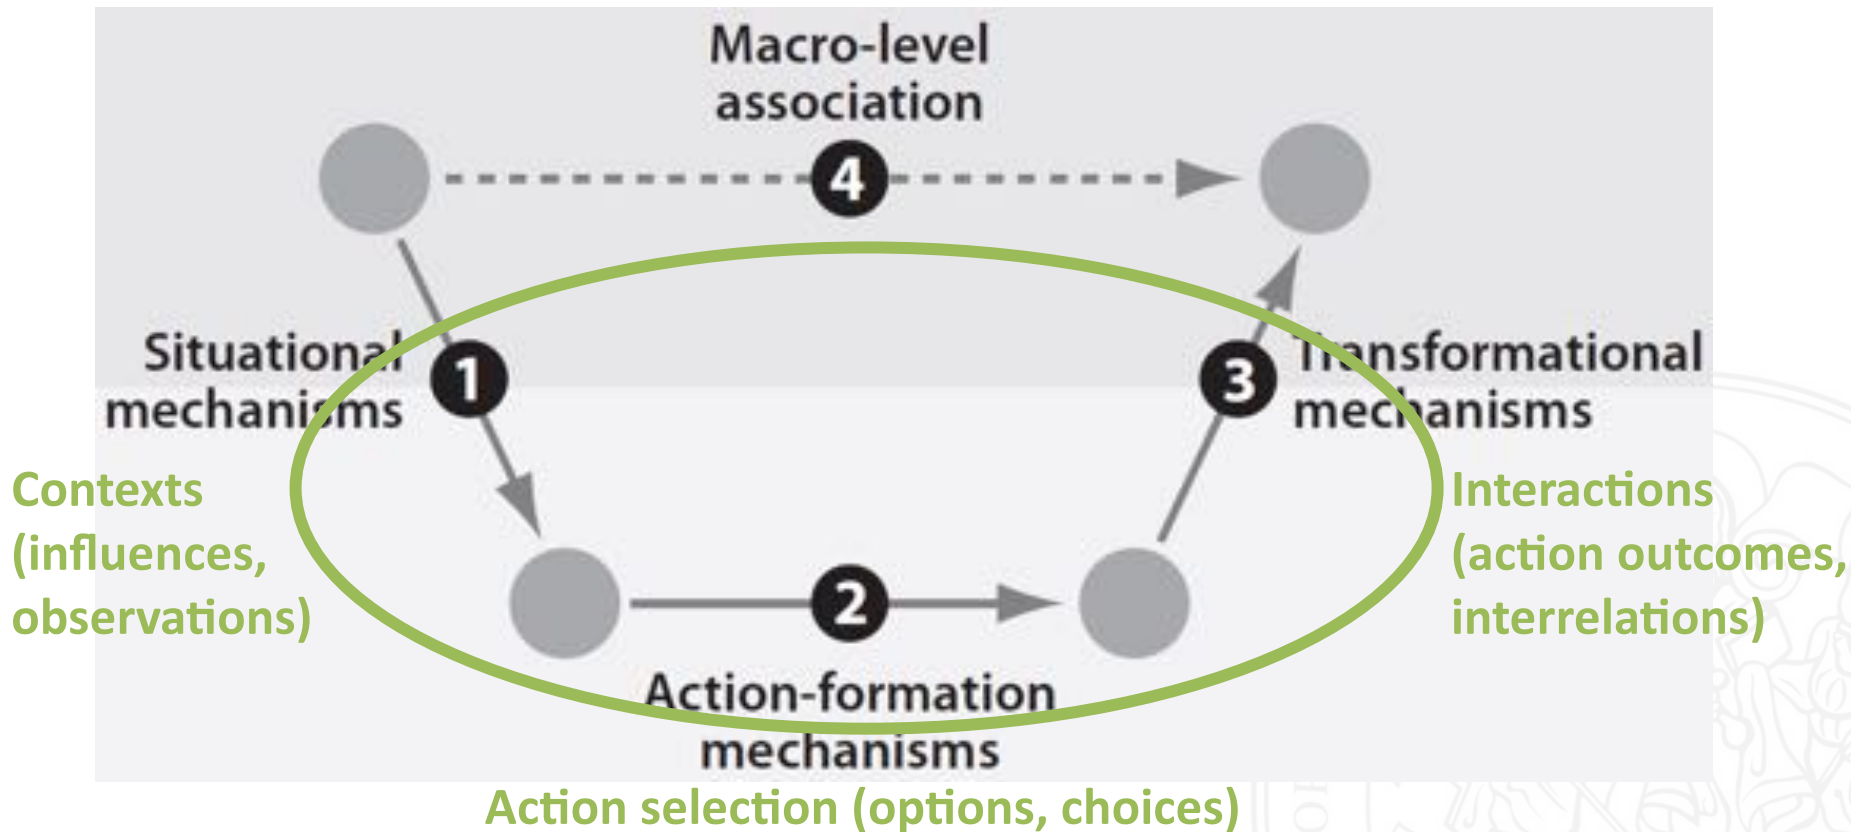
Macro-level association

4

Situational mechanisms

1

3

Transformational mechanisms

Contexts (influences, observations)

Interactions (action outcomes, interrelations)

2

Action-formation mechanisms

Action selection (options, choices)